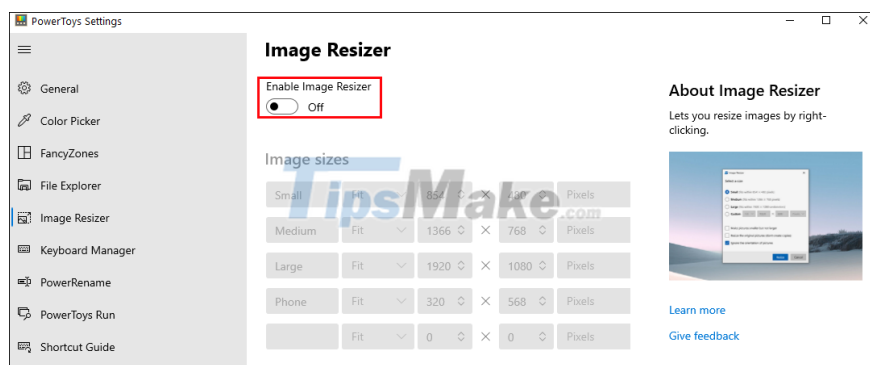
PowerToys Settings

General
Color Picker
FancyZones
File Explorer
Image Resizer
Keyboard Manager
PowerRename
PowerToys Run
Shortcut Guide

Image Resizer

Enable Image Resizer
Off

Image sizes

| Small | Fit | 854 | × | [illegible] | Pixels |
|---|---|---|---|---|---|
| Medium | Fit | 1366 | × | 768 | Pixels |
| Large | Fit | 1920 | × | 1080 | Pixels |
| Phone | Fit | 320 | × | 568 | Pixels |
| | Fit | 0 | × | 0 | Pixels |

TipsMake.com

About Image Resizer
Lets you resize images by right-clicking.

Learn more
Give feedback